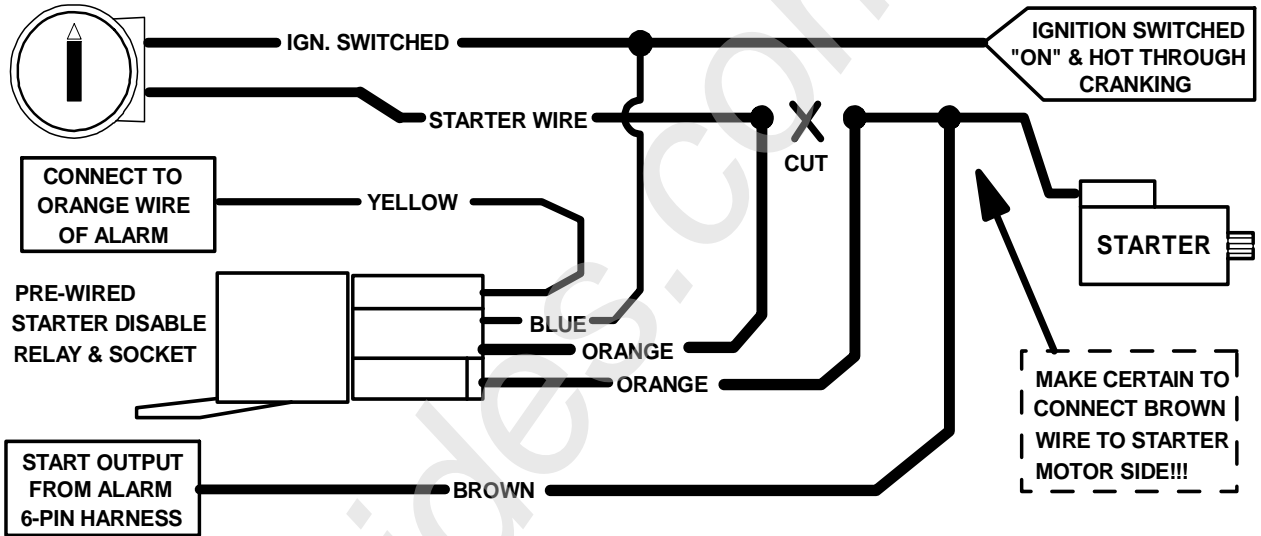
IGN. SWITCHED

IGNITION SWITCHED "ON" & HOT THROUGH CRANKING

STARTER WIRE

CUT

CONNECT TO ORANGE WIRE OF ALARM

YELLOW

STARTER

PRE-WIRED STARTER DISABLE RELAY & SOCKET

BLUE

ORANGE

ORANGE

MAKE CERTAIN TO CONNECT BROWN WIRE TO STARTER MOTOR SIDE!!!

START OUTPUT FROM ALARM 6-PIN HARNESS

BROWN